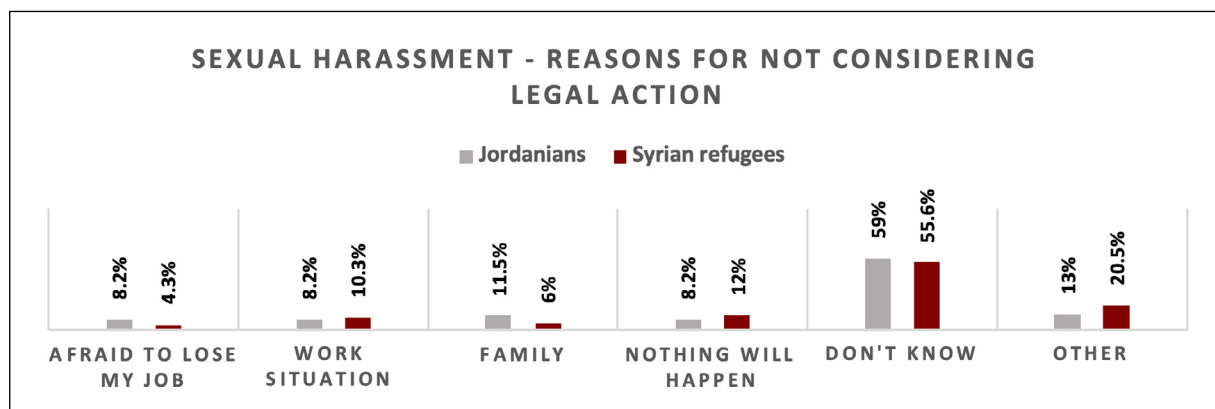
SEXUAL HARASSMENT - REASONS FOR NOT CONSIDERING LEGAL ACTION

Jordanians Syrian refugees

8.2% 4.3%
AFRAID TO LOSE MY JOB

8.2% 10.3%
WORK SITUATION

11.5% 6%
FAMILY

8.2% 12%
NOTHING WILL HAPPEN

59% 55.6%
DON'T KNOW

13% 20.5%
OTHER